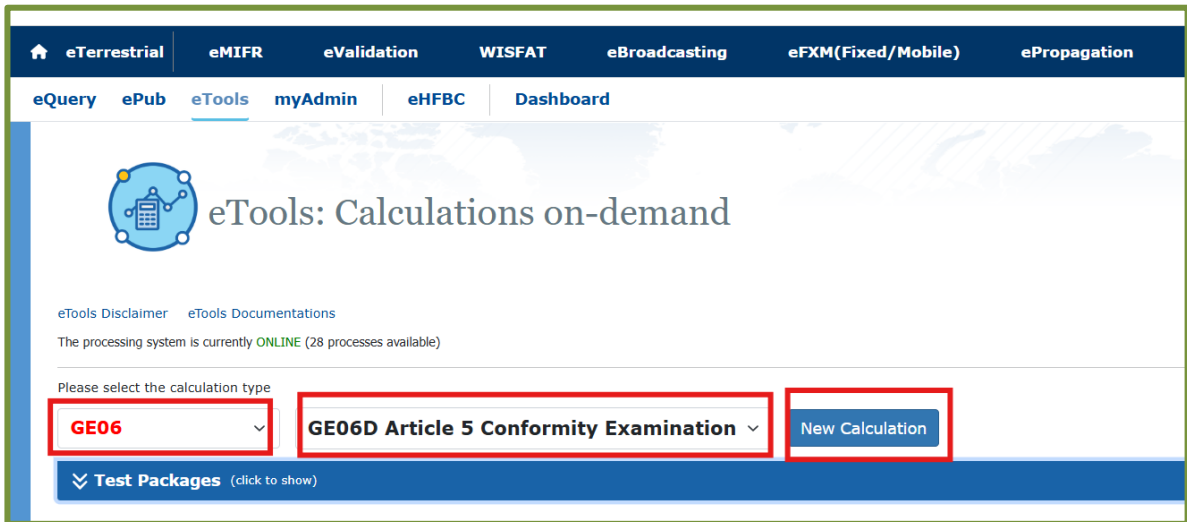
eTerrestrial eMIFR eValidation WISFAT eBroadcasting eFXM(Fixed/Mobile) ePropagation

eQuery ePub eTools myAdmin eHFBC Dashboard

eTools: Calculations on-demand

eTools Disclaimer eTools Documentations

The processing system is currently ONLINE (28 processes available)

Please select the calculation type

GE06

GE06D Article 5 Conformity Examination

New Calculation

Test Packages (click to show)